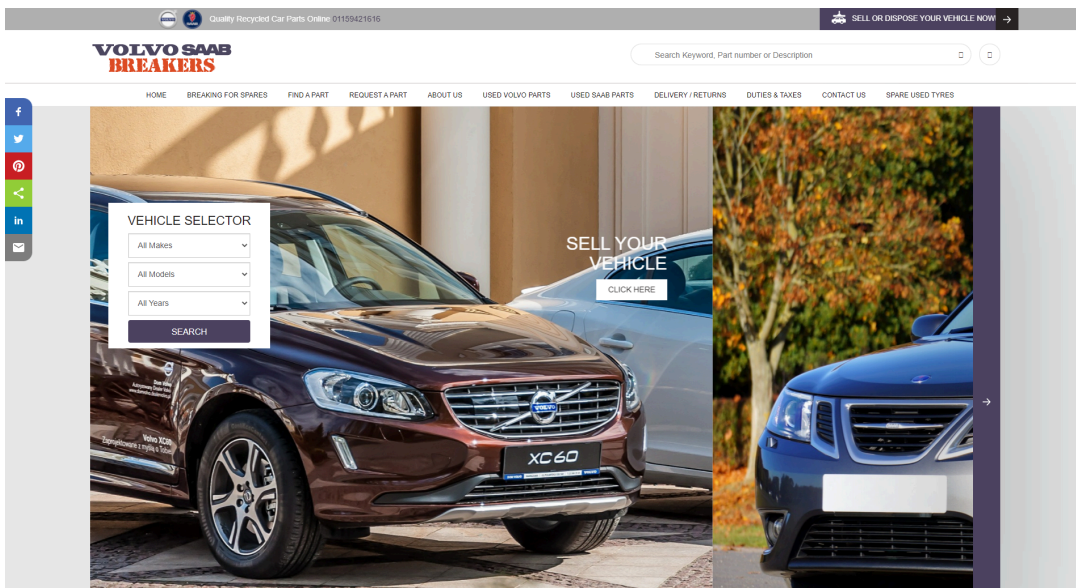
Quality Recycled Car Parts Online 01159421616

SELL OR DISPOSE YOUR VEHICLE NOW!

VOLVO SAAB
BREAKERS

Search Keyword, Part number or Description

HOME BREAKING FOR SPARES FIND A PART REQUEST A PART ABOUT US USED VOLVO PARTS USED SAAB PARTS DELIVERY / RETURNS DUTIES & TAXES CONTACT US SPARE USED TYRES

VEHICLE SELECTOR

All Makes

All Models

All Years

SEARCH

SELL YOUR VEHICLE

CLICK HERE

XC60